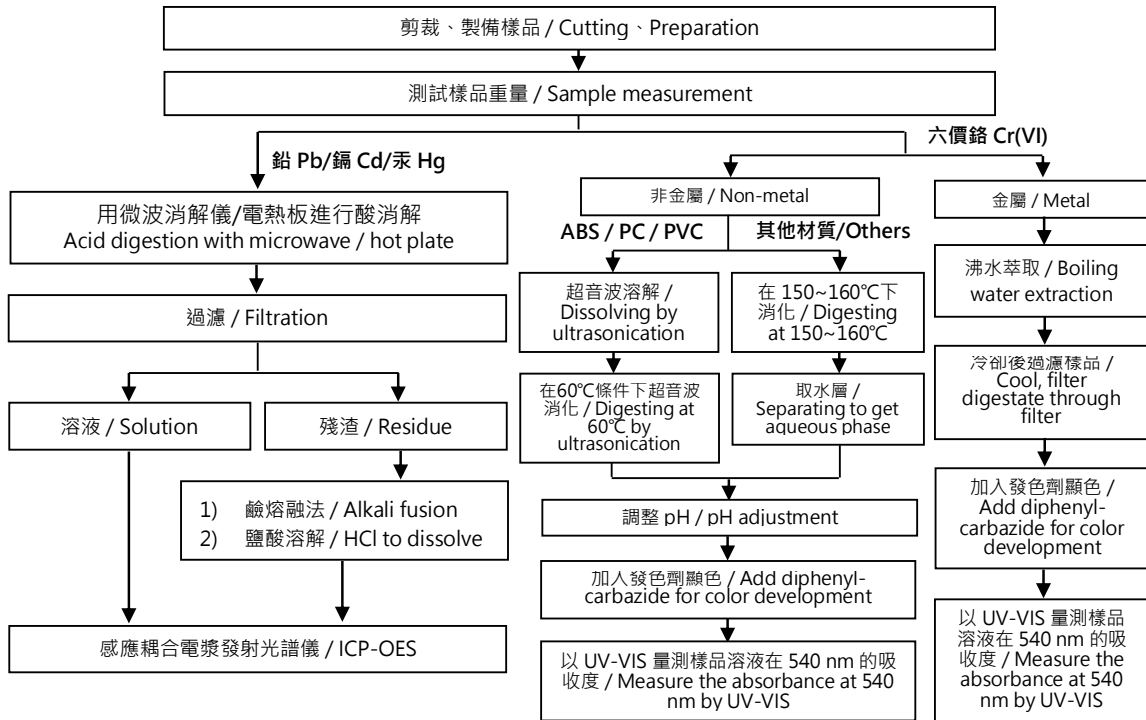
剪裁、製備樣品 / Cutting、Preparation

測試樣品重量 / Sample measurement

鉛 Pb/鎘 Cd/汞 Hg

六價鉻 Cr(VI)

用微波消解儀/電熱板進行酸消解 Acid digestion with microwave / hot plate

過濾 / Filtration

溶液 / Solution

殘渣 / Residue

1) 鹼熔融法 / Alkali fusion
2) 鹽酸溶解 / HCl to dissolve

感應耦合電漿發射光譜儀 / ICP-OES

非金屬 / Non-metal

ABS / PC / PVC

其他材質/Others

超音波溶解 / Dissolving by ultrasonication

在 150~160℃下消化 / Digesting at 150~160℃

在60℃條件下超音波消化 / Digesting at 60℃ by ultrasonication

取水層 / Separating to get aqueous phase

調整 pH / pH adjustment

加入發色劑顯色 / Add diphenylcarbazide for color development

以 UV-VIS 量測樣品溶液在 540 nm 的吸收度 / Measure the absorbance at 540 nm by UV-VIS

金屬 / Metal

沸水萃取 / Boiling water extraction

冷卻後過濾樣品 / Cool, filter digestate through filter

加入發色劑顯色 / Add diphenylcarbazide for color development

以 UV-VIS 量測樣品溶液在 540 nm 的吸收度 / Measure the absorbance at 540 nm by UV-VIS